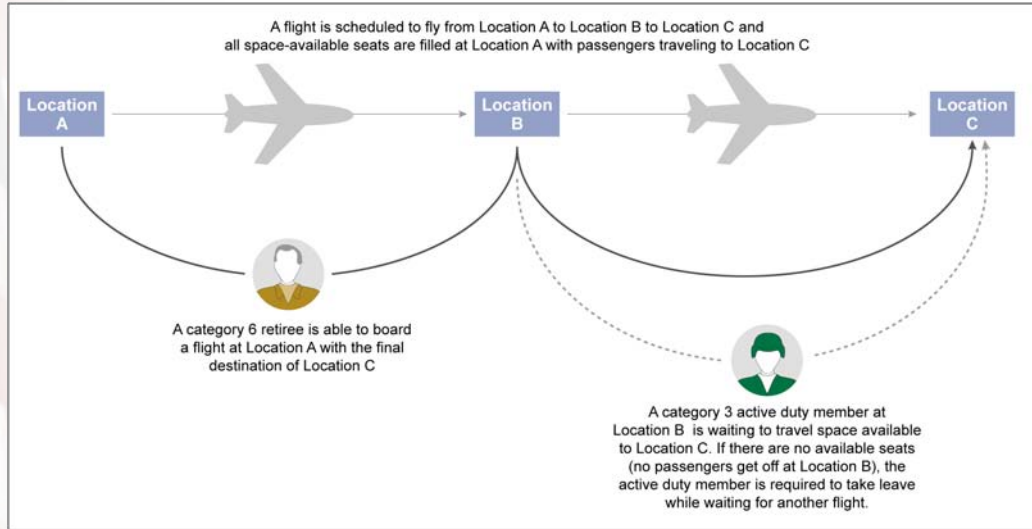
A flight is scheduled to fly from Location A to Location B to Location C and all space-available seats are filled at Location A with passengers traveling to Location C

Location A

Location B

Location C

A category 6 retiree is able to board a flight at Location A with the final destination of Location C

A category 3 active duty member at Location B is waiting to travel space available to Location C. If there are no available seats (no passengers get off at Location B), the active duty member is required to take leave while waiting for another flight.